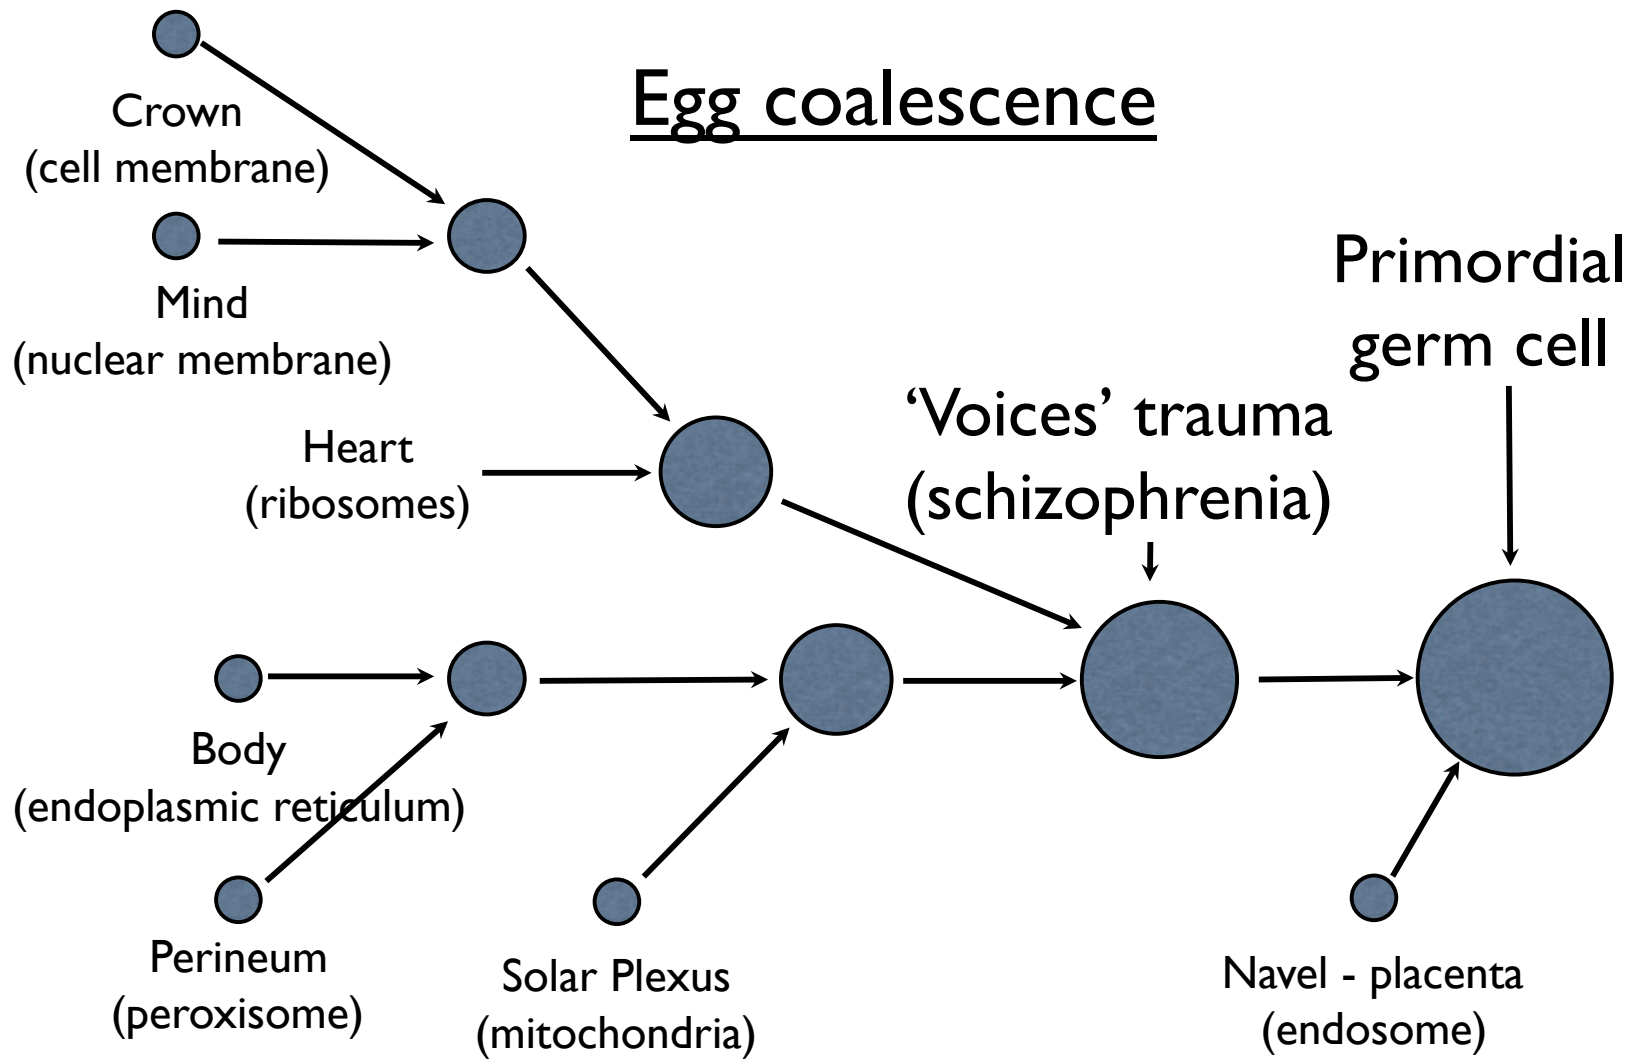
Egg coalescence

Crown
(cell membrane)

Mind
(nuclear membrane)

Heart
(ribosomes)

Primordial germ cell

'Voices' trauma
(schizophrenia)

Body
(endoplasmic reticulum)

Perineum
(peroxisome)

Solar Plexus
(mitochondria)

Navel - placenta
(endosome)